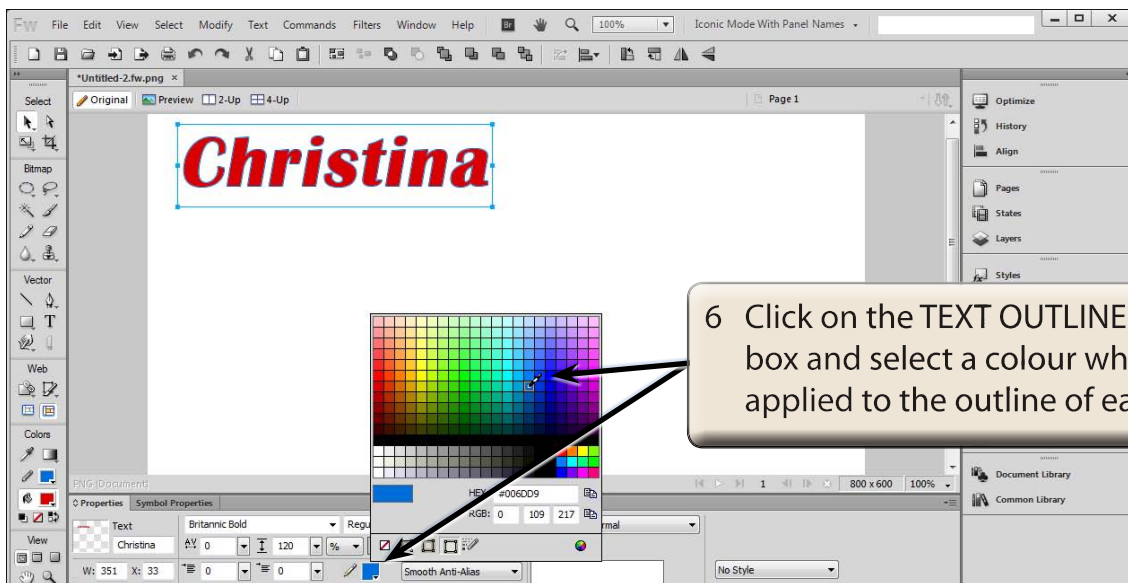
Fw File Edit View Select Modify Text Commands Filters Window Help Br 100% Iconic Mode With Panel Names

*Untitled-2.fw.png ×

Select

Original Preview 2-Up 4-Up

Page 1

Christina

Bitmap

Vector

Web

Colors

View

Optimize

History

Align

Pages

States

Layers

Styles

6 Click on the TEXT OUTLINE box and select a colour wh applied to the outline of ea

HEX: #006DD9

RGB: 0 109 217

PNG (Document)

1 800 x 600 100%

Document Library

Common Library

Properties Symbol Properties

Text

Christina

Britannic Bold

Regu

0

120

%

rmal

W: 351 X: 33

0

0

Smooth Anti-Alias

No Style